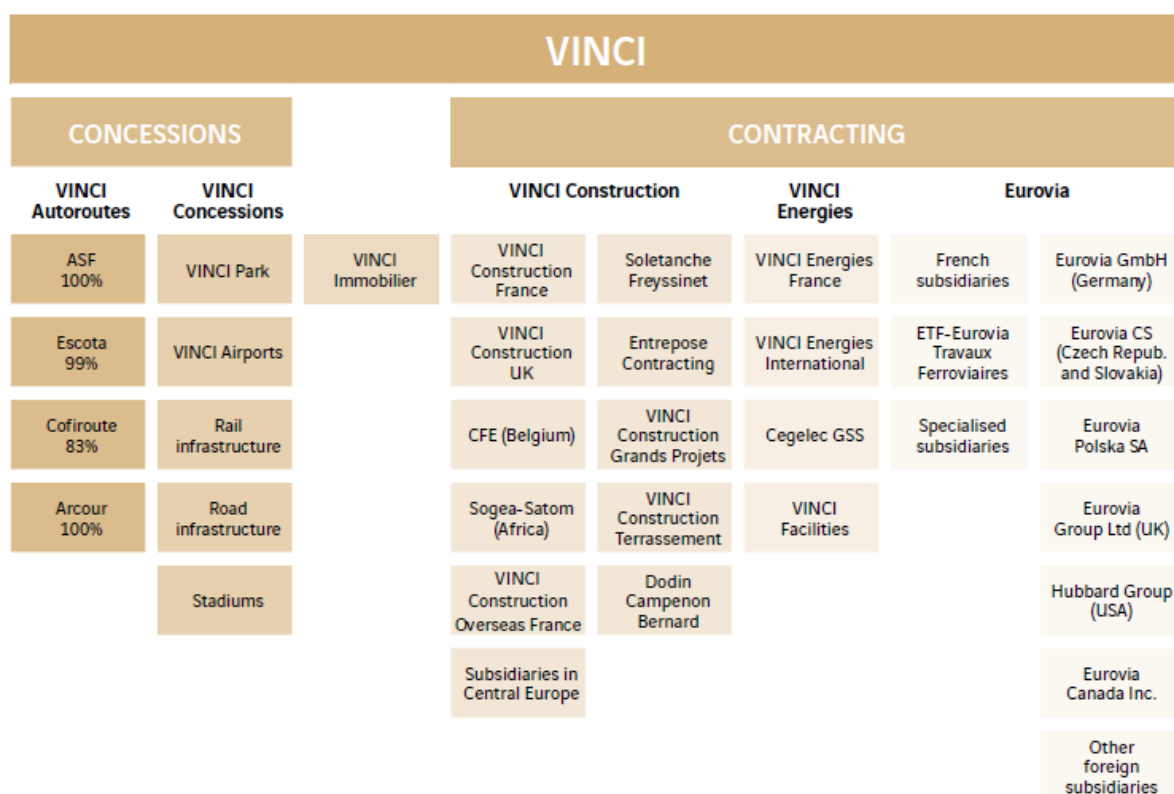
VINCI

CONCESSIONS

CONTRACTING

VINCI Autoroutes

ASF 100%

Escota 99%

Cofiroute 83%

Arcour 100%

VINCI Concessions

VINCI Park

VINCI Airports

Rail infrastructure

Road infrastructure

Stadiums

VINCI Immobilier

VINCI Construction

VINCI Construction France

VINCI Construction UK

CFE (Belgium)

Sogea-Satom (Africa)

VINCI Construction Overseas France

Subsidiaries in Central Europe

Soletanche Freyssinet

Entrepose Contracting

VINCI Construction Grands Projets

VINCI Construction Terrassement

Dodin Campenon Bernard

VINCI Energies

VINCI Energies France

VINCI Energies International

Cegelec GSS

VINCI Facilities

Eurovia

French subsidiaries

ETF-Eurovia Travaux Ferroviaires

Specialised subsidiaries

Eurovia GmbH (Germany)

Eurovia CS (Czech Repub. and Slovakia)

Eurovia Polska SA

Eurovia Group Ltd (UK)

Hubbard Group (USA)

Eurovia Canada Inc.

Other foreign subsidiaries